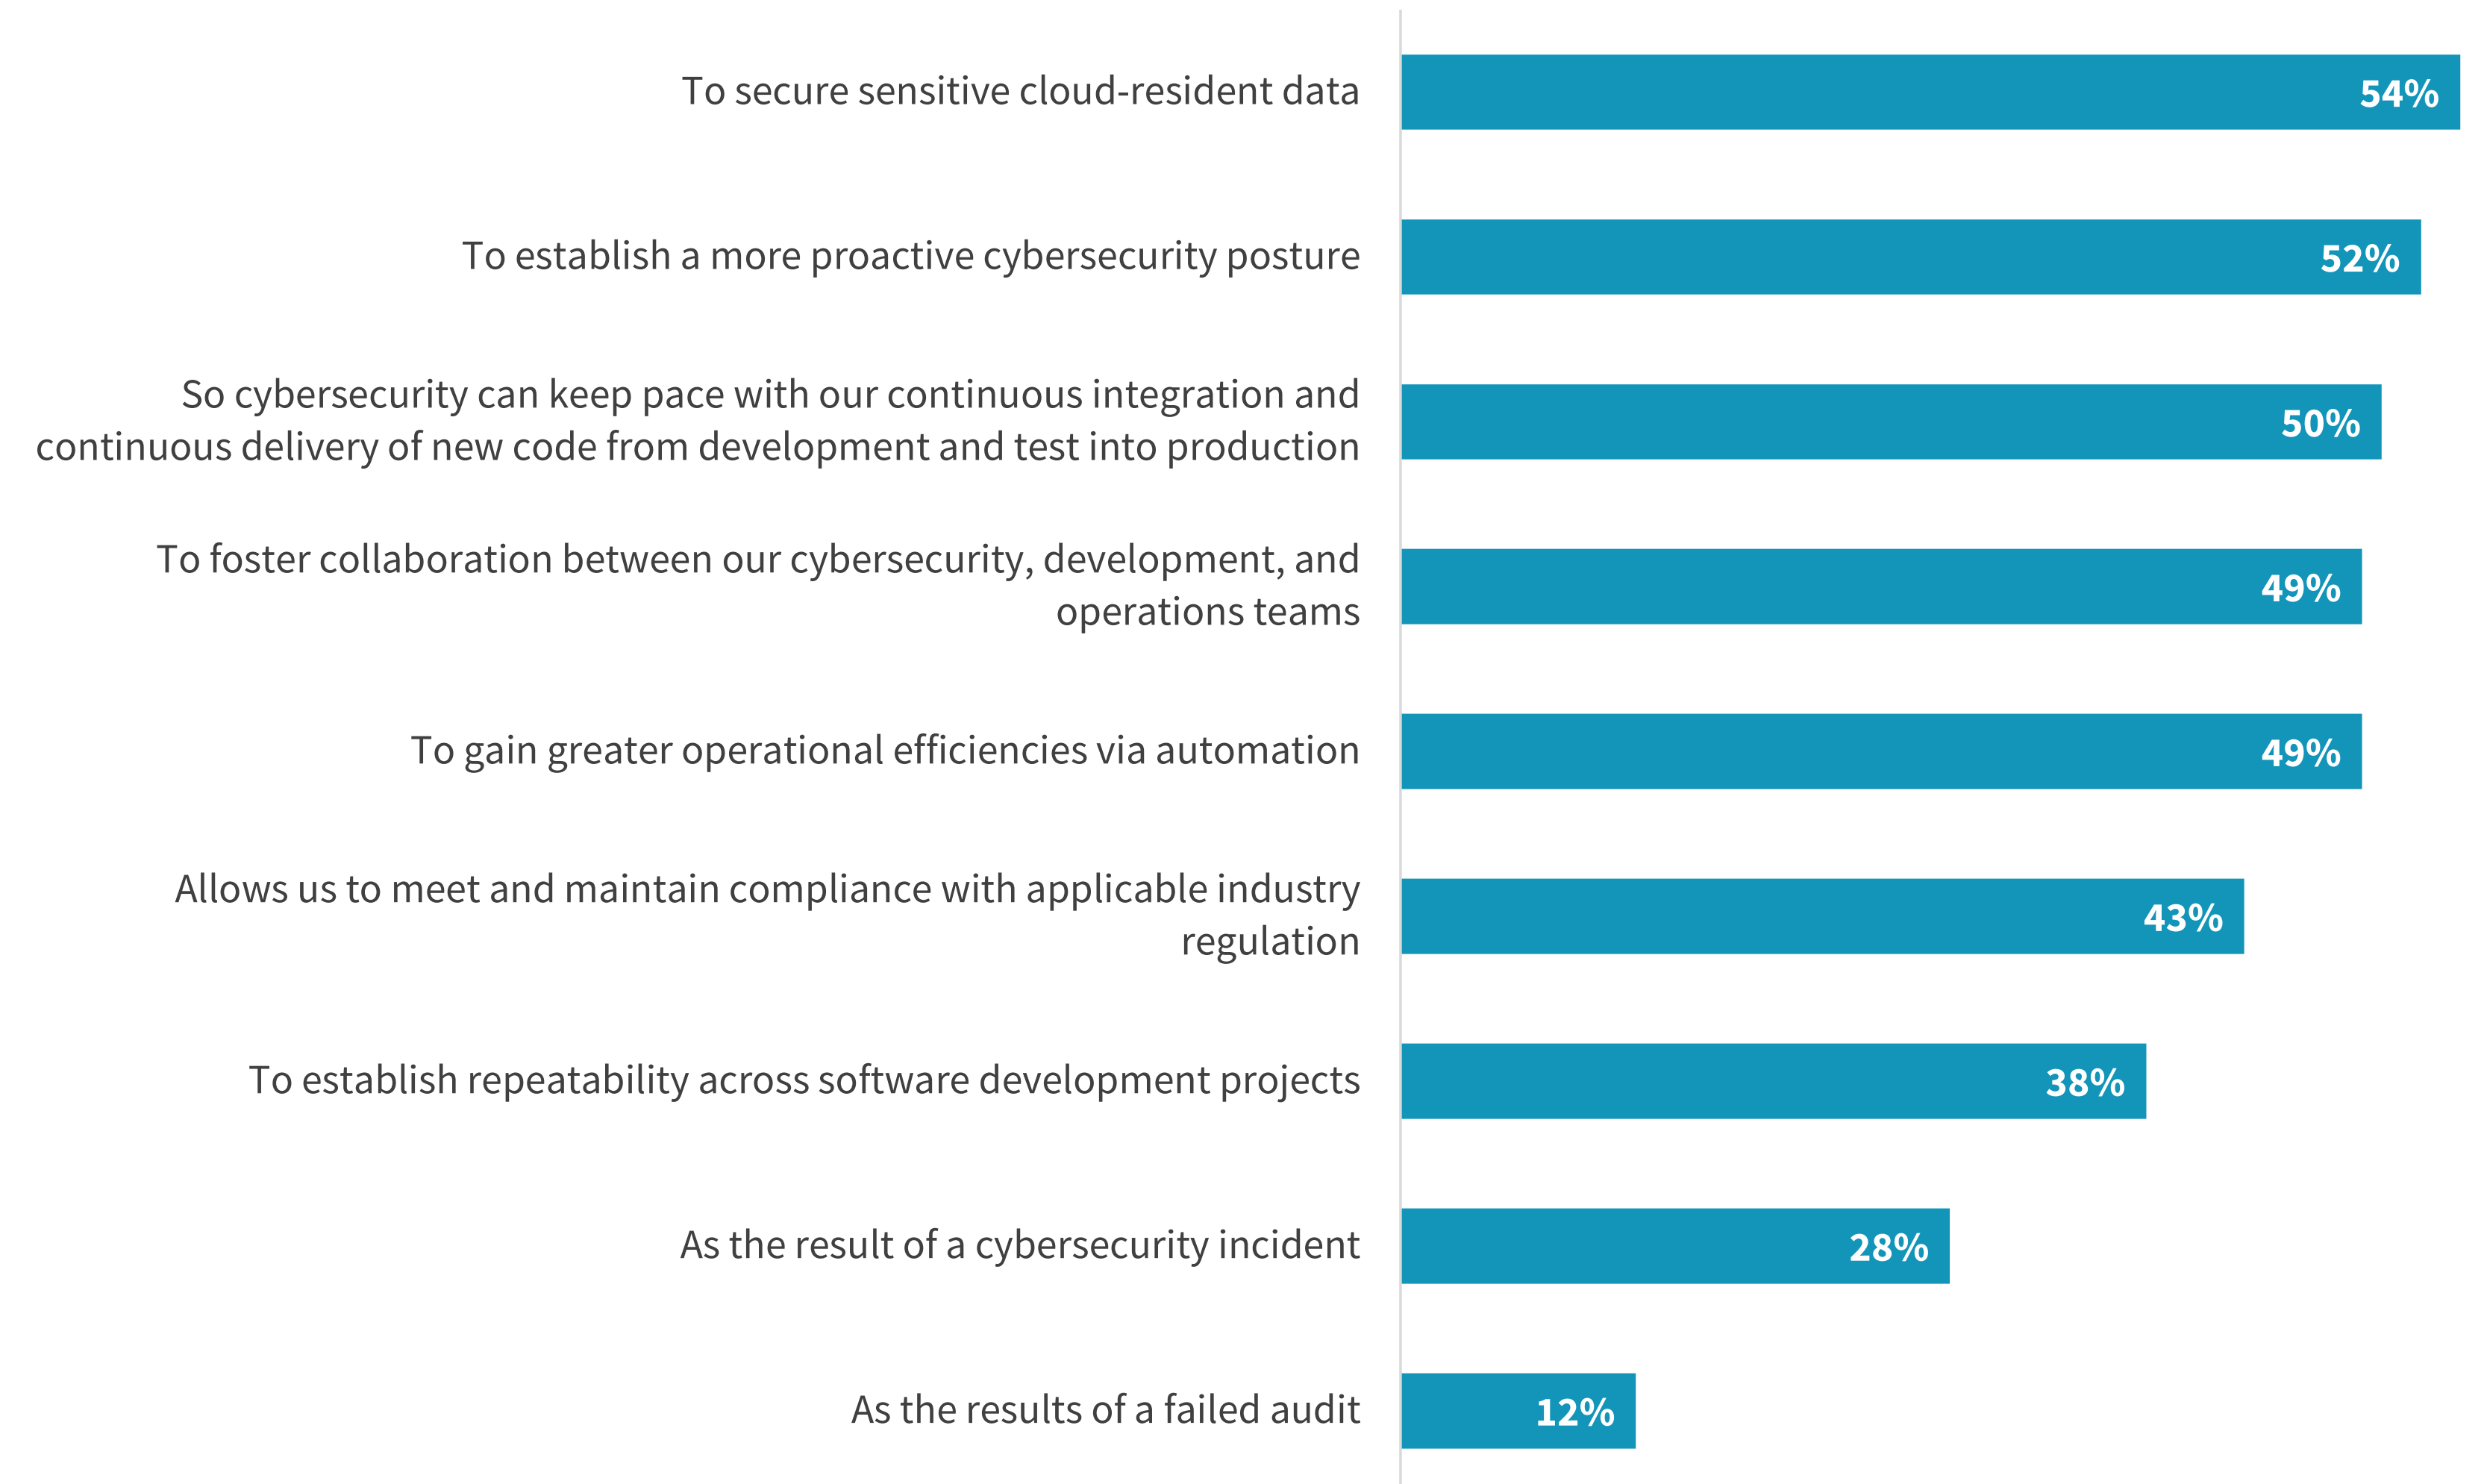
To secure sensitive cloud-resident data 54%

To establish a more proactive cybersecurity posture 52%

So cybersecurity can keep pace with our continuous integration and continuous delivery of new code from development and test into production 50%

To foster collaboration between our cybersecurity, development, and operations teams 49%

To gain greater operational efficiencies via automation 49%

Allows us to meet and maintain compliance with applicable industry regulation 43%

To establish repeatability across software development projects 38%

As the result of a cybersecurity incident 28%

As the results of a failed audit 12%